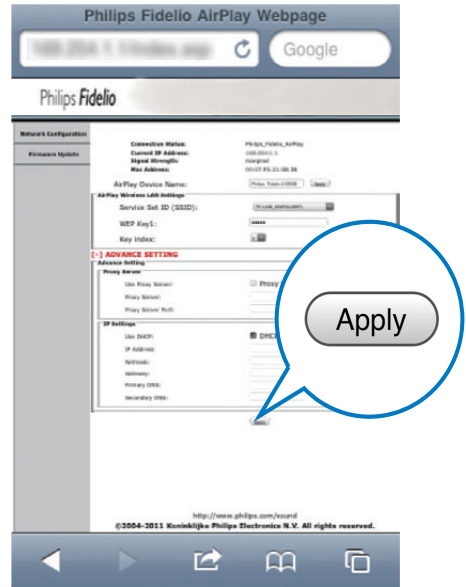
Philips Fidelio AirPlay Webpage

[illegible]

Google

Philips Fidelio

Network Configuration

Firmware Update

Connection Status: Philips_Fidelio_AirPlay

Current IP Address: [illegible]

Signal Strength: marginal

Mac Address: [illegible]

AirPlay Device Name: Philips Fidelio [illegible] Apply

AirPlay Wireless LAN Settings

Service Set ID (SSID): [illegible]

WEP Key1: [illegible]

Key Index: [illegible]

[-] ADVANCE SETTING

Advance Setting

Proxy Server

Use Proxy Server: Proxy

Proxy Server:

Proxy Server Port:

IP Settings

Use DHCP: DHCP

IP Address:

Netmask:

Gateway:

Primary DNS:

Secondary DNS:

Apply

http://www.philips.com/sound

©2004–2011 Koninklijke Philips Electronics N.V. All rights reserved.